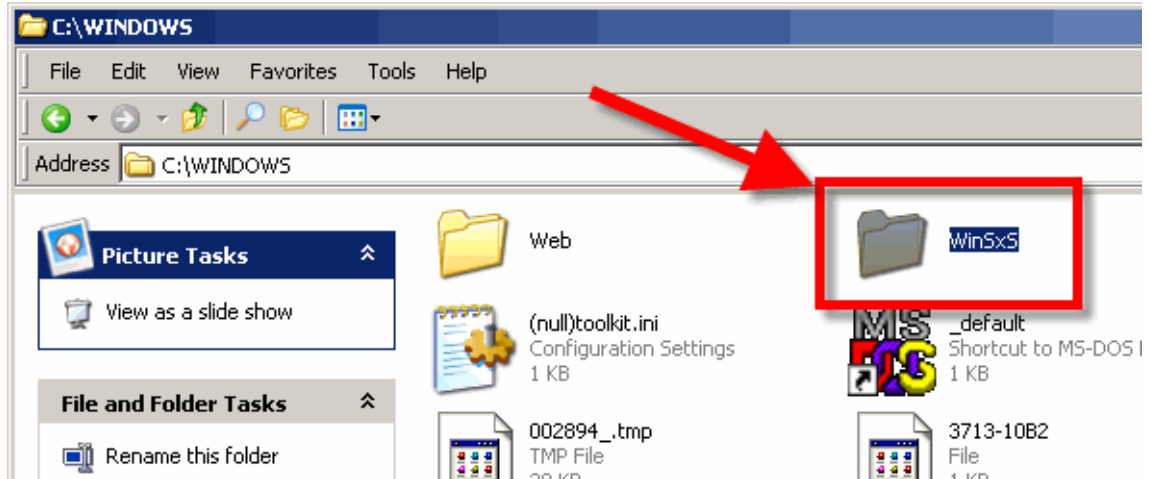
C:\WINDOWS

File Edit View Favorites Tools Help

Address C:\WINDOWS

Picture Tasks

View as a slide show

File and Folder Tasks

Rename this folder

Web

WinSxS

(null)toolkit.ini
Configuration Settings
1 KB

_default
Shortcut to MS-DOS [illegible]
1 KB

002894_.tmp
TMP File
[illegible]

3713-10B2
File
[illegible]